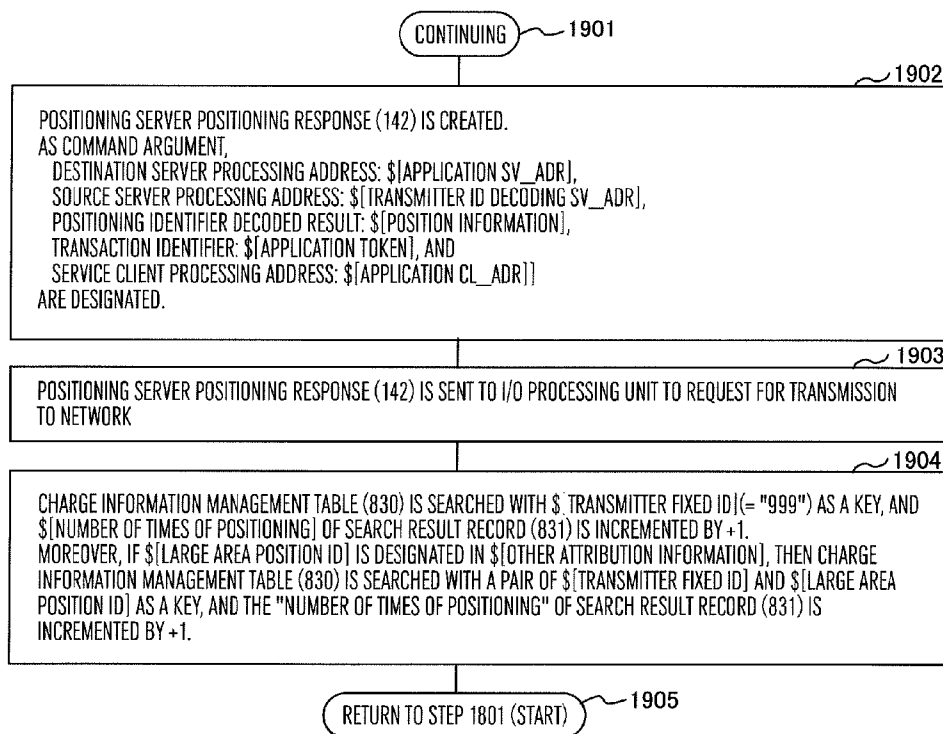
CONTINUING 1901

1902

POSITIONING SERVER POSITIONING RESPONSE (142) IS CREATED.
AS COMMAND ARGUMENT,
DESTINATION SERVER PROCESSING ADDRESS: \$[APPLICATION SV_ADR],
SOURCE SERVER PROCESSING ADDRESS: \$[TRANSMITTER ID DECODING SV_ADR],
POSITIONING IDENTIFIER DECODED RESULT: \$[POSITION INFORMATION],
TRANSACTION IDENTIFIER: \$[APPLICATION TOKEN], AND
SERVICE CLIENT PROCESSING ADDRESS: \$[APPLICATION CL_ADR]]
ARE DESIGNATED.

1903

POSITIONING SERVER POSITIONING RESPONSE (142) IS SENT TO I/O PROCESSING UNIT TO REQUEST FOR TRANSMISSION TO NETWORK

1904

CHARGE INFORMATION MANAGEMENT TABLE (830) IS SEARCHED WITH \$[TRANSMITTER FIXED ID](= "999") AS A KEY, AND \$[NUMBER OF TIMES OF POSITIONING] OF SEARCH RESULT RECORD (831) IS INCREMENTED BY +1.
MOREOVER, IF \$[LARGE AREA POSITION ID] IS DESIGNATED IN \$[OTHER ATTRIBUTION INFORMATION], THEN CHARGE INFORMATION MANAGEMENT TABLE (830) IS SEARCHED WITH A PAIR OF \$[TRANSMITTER FIXED ID] AND \$[LARGE AREA POSITION ID] AS A KEY, AND THE "NUMBER OF TIMES OF POSITIONING" OF SEARCH RESULT RECORD (831) IS INCREMENTED BY +1.

RETURN TO STEP 1801 (START) 1905